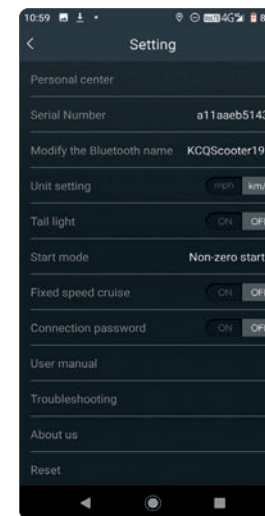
10:59 4G 8

<

Setting

Personal center

Serial Number a11aaeb5143

Modify the Bluetooth name KCQScooter19

Unit setting mph km/

Tail light ON OF

Start mode Non-zero start

Fixed speed cruise ON OF

Connection password ON OF

User manual

Troubleshooting

About us

Reset